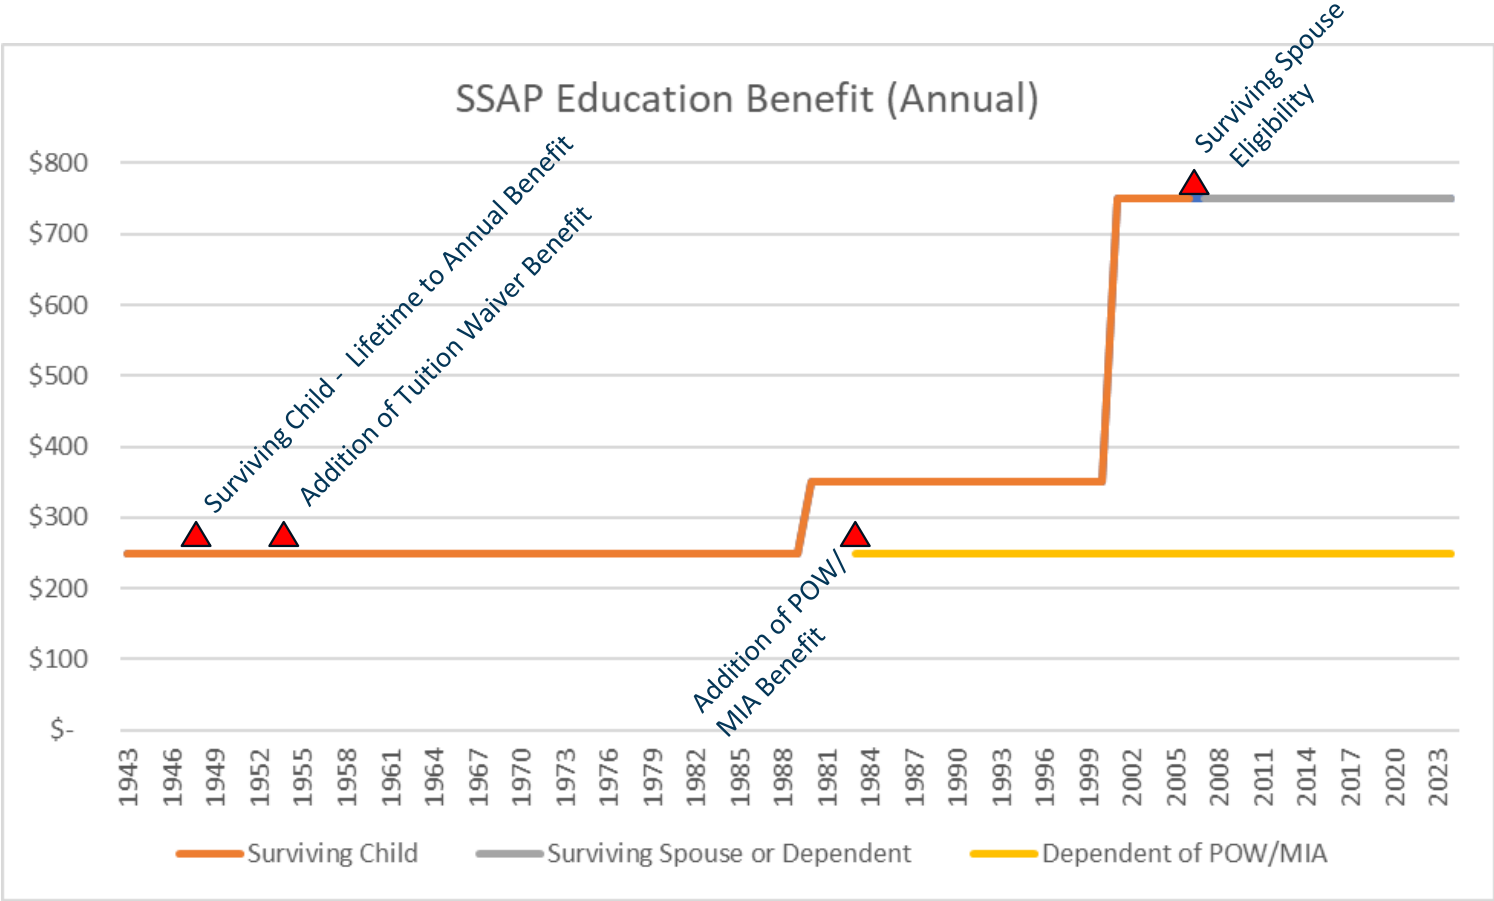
SSAP Education Benefit (Annual)

$800
$700
$600
$500
$400
$300
$200
$100
$-

1943
1946
1949
1952
1955
1958
1961
1964
1967
1970
1973
1976
1979
1982
1985
1988
1981
1984
1987
1990
1993
1996
1999
2002
2005
2008
2011
2014
2017
2020
2023

Surviving Child - Lifetime to Annual Benefit
Addition of Tuition Waiver Benefit
Addition of POW/ MIA Benefit
Surviving Spouse Eligibility

Surviving Child
Surviving Spouse or Dependent
Dependent of POW/MIA